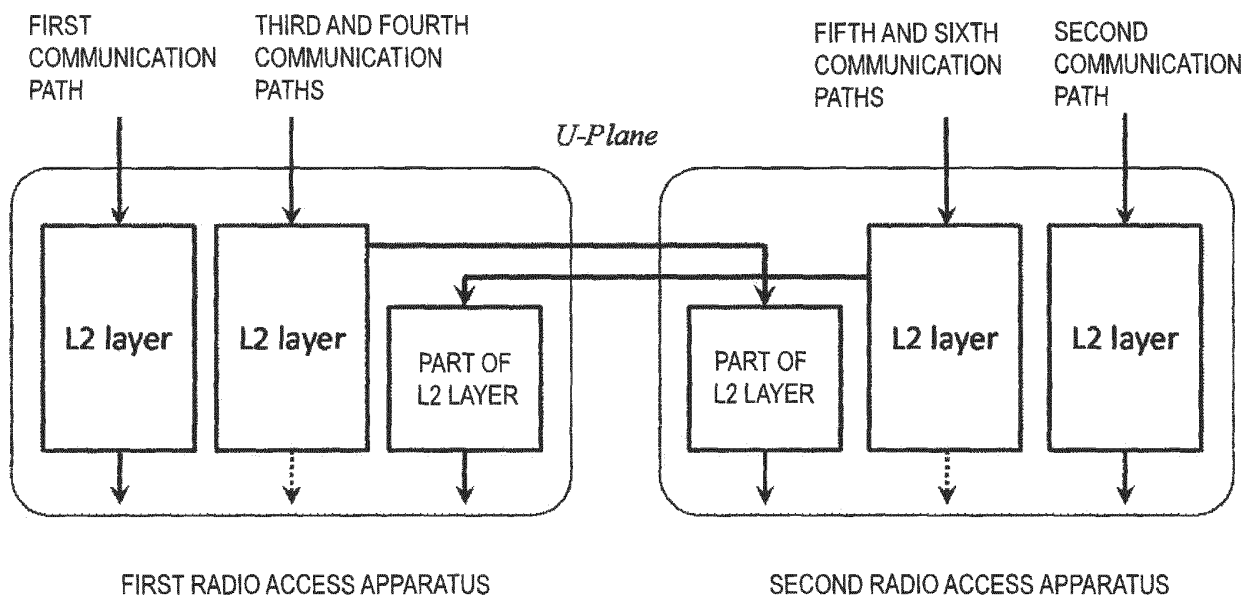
FIRST COMMUNICATION PATH

THIRD AND FOURTH COMMUNICATION PATHS

FIFTH AND SIXTH COMMUNICATION PATHS

SECOND COMMUNICATION PATH

U-Plane

L2 layer

L2 layer

PART OF L2 LAYER

PART OF L2 LAYER

L2 layer

L2 layer

FIRST RADIO ACCESS APPARATUS

SECOND RADIO ACCESS APPARATUS